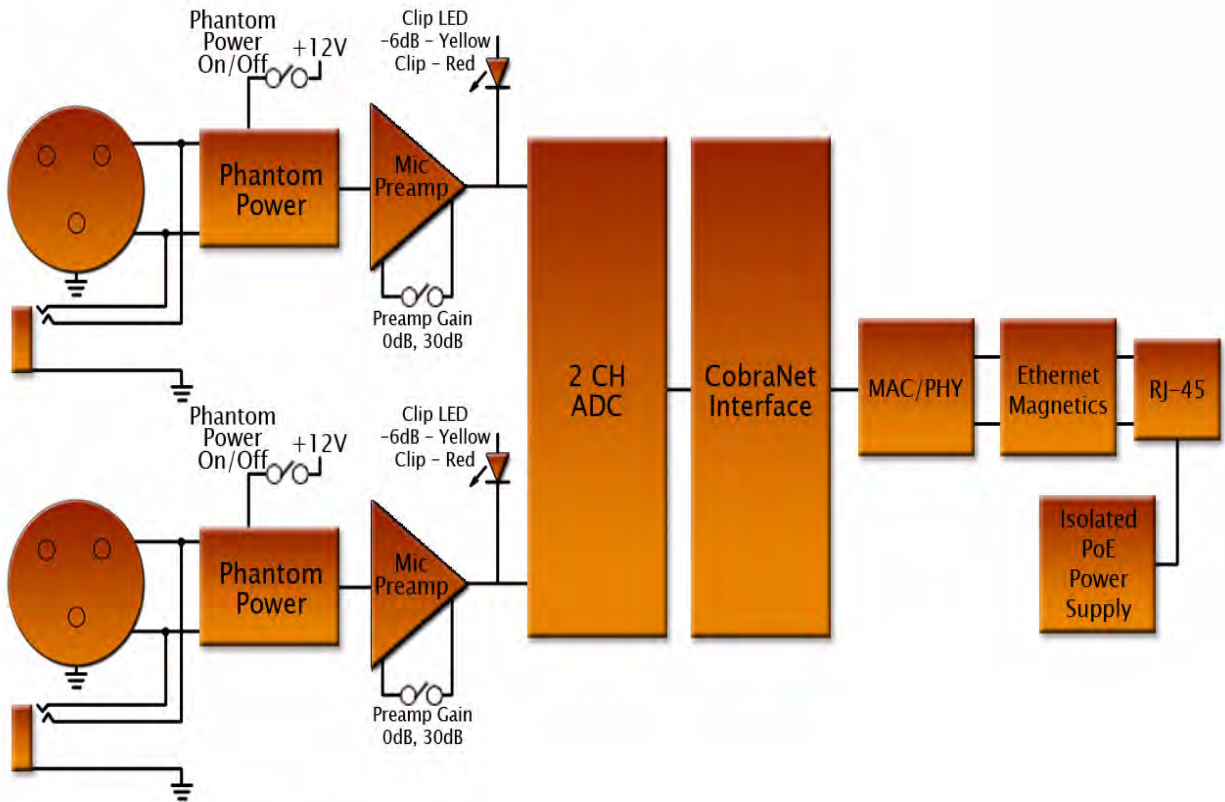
Phantom Power On/Off

+12V

Clip LED
-6dB - Yellow
Clip - Red

Phantom Power

Mic Preamp

Preamp Gain
0dB, 30dB

Phantom Power On/Off

+12V

Clip LED
-6dB - Yellow
Clip - Red

Phantom Power

Mic Preamp

Preamp Gain
0dB, 30dB

2 CH ADC

CobraNet Interface

MAC/PHY

Ethernet Magnetics

RJ-45

Isolated PoE Power Supply